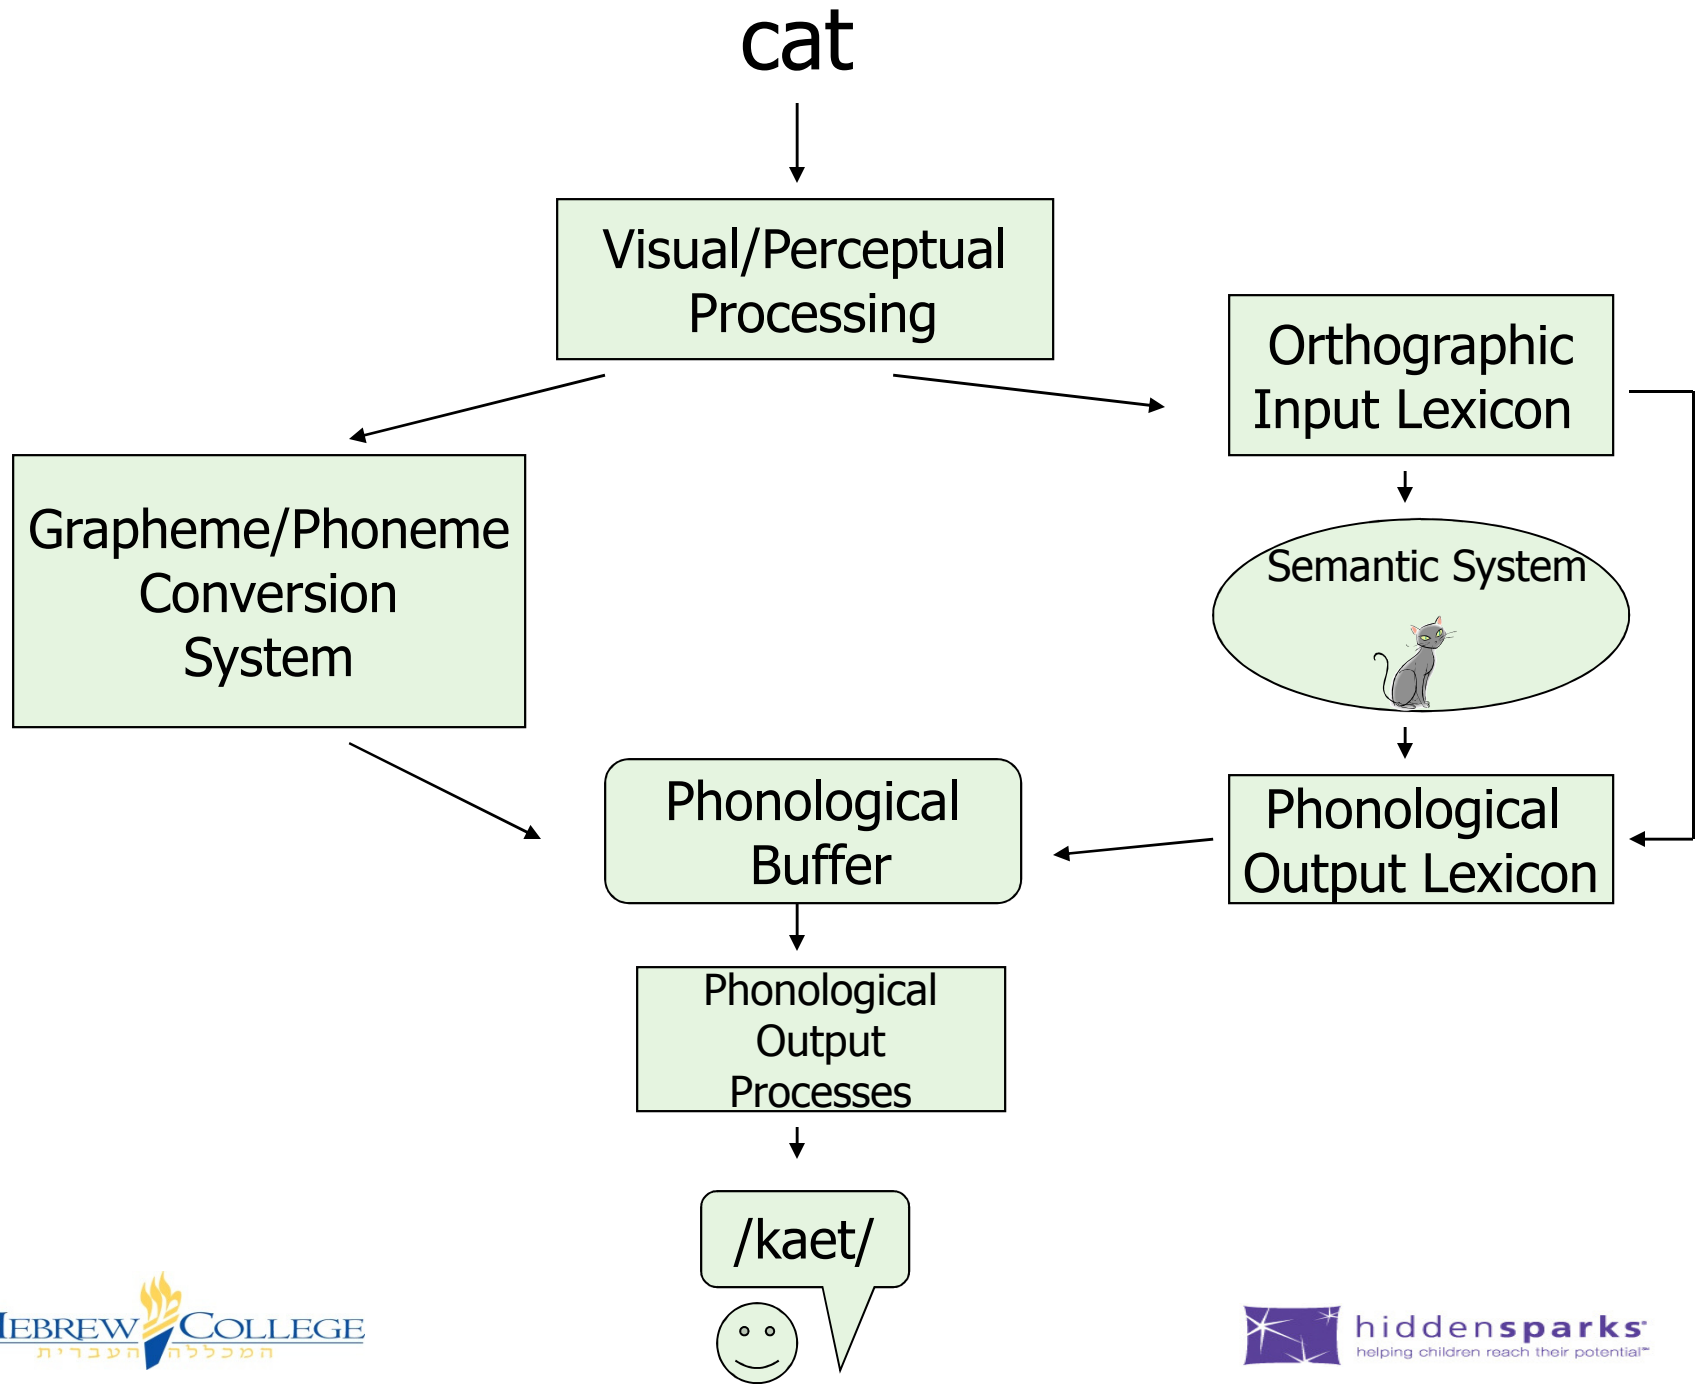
cat

Visual/Perceptual Processing

Orthographic Input Lexicon

Grapheme/Phoneme Conversion System

Semantic System

Phonological Buffer

Phonological Output Lexicon

Phonological Output Processes

/kaet/

HEBREW COLLEGE
המכללה העברית

hiddensparks
helping children reach their potential